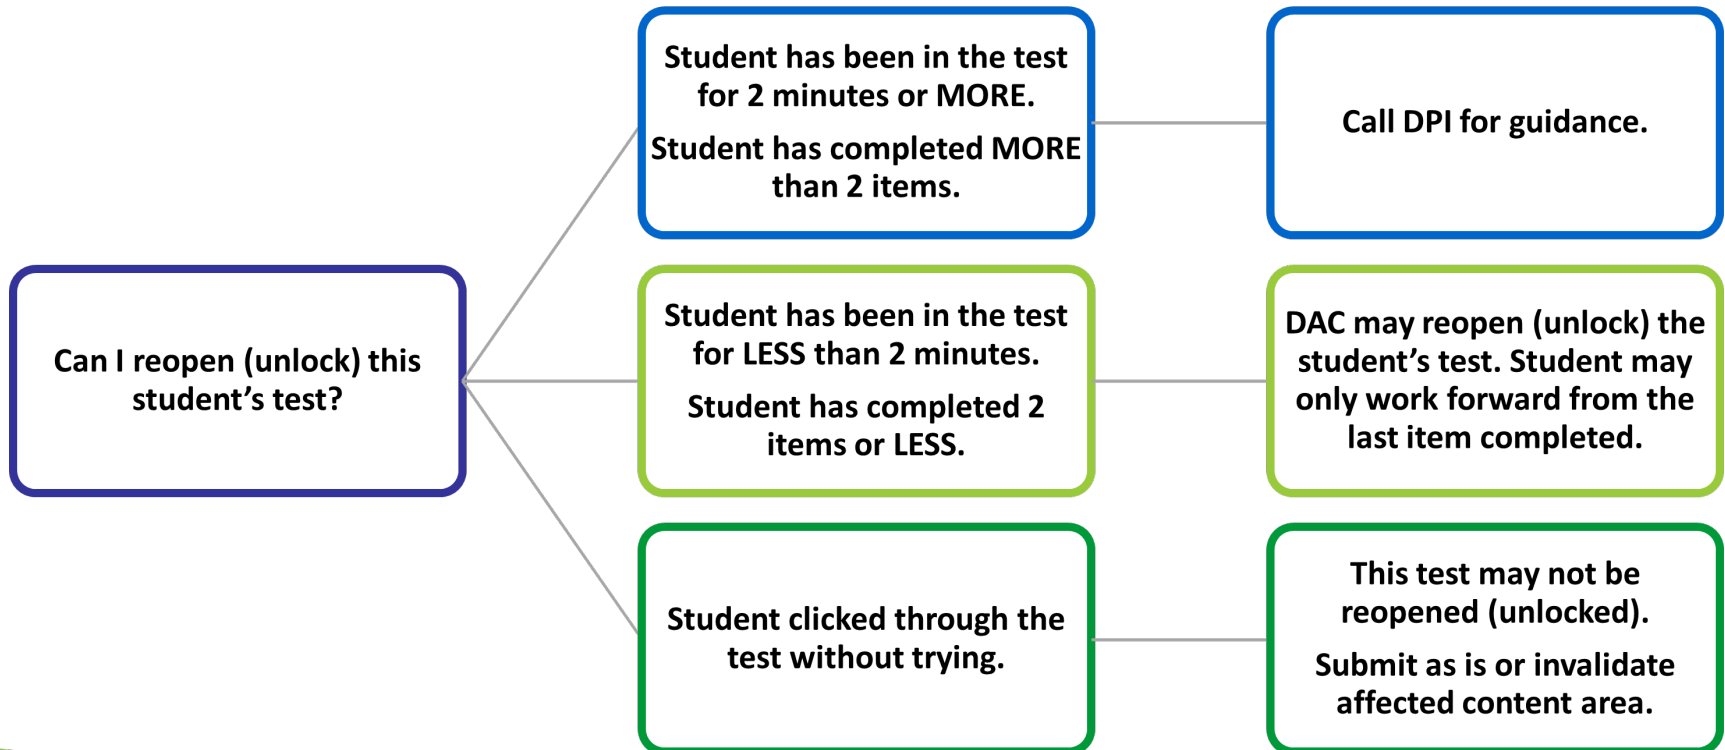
Can I reopen (unlock) this student’s test?

Student has been in the test for 2 minutes or MORE.

Student has completed MORE than 2 items.

Call DPI for guidance.

Student has been in the test for LESS than 2 minutes.

Student has completed 2 items or LESS.

DAC may reopen (unlock) the student’s test. Student may only work forward from the last item completed.

Student clicked through the test without trying.

This test may not be reopened (unlocked).

Submit as is or invalidate affected content area.